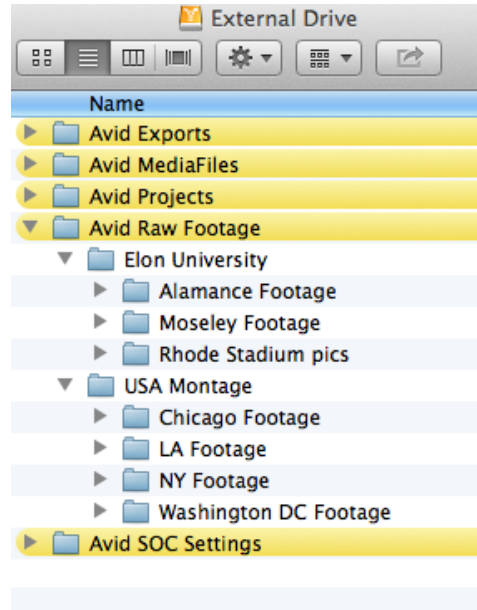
External Drive

Name
Avid Exports
Avid MediaFiles
Avid Projects
Avid Raw Footage
Elon University
Alamance Footage
Moseley Footage
Rhode Stadium pics
USA Montage
Chicago Footage
LA Footage
NY Footage
Washington DC Footage
Avid SOC Settings